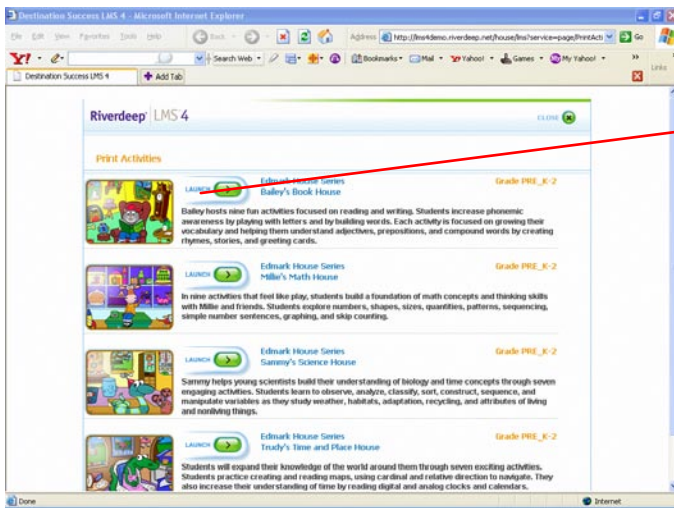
Destination Success LMS 4 - Microsoft Internet Explorer

File Edit View Favorites Tools Help

Back

Address http://lms4demo.riverdeep.net/house/lms?service=page/PrintActi

Go

Links

Search Web

Bookmarks

Mail

Yahoo!

Games

My Yahoo!

Destination Success LMS 4

Add Tab

Riverdeep | LMS 4

CLOSE

Print Activities

LAUNCH

Edmark House Series
Bailey's Book House

Grade PRE_K-2

Bailey hosts nine fun activities focused on reading and writing. Students increase phonemic awareness by playing with letters and by building words. Each activity is focused on growing their vocabulary and helping them understand adjectives, prepositions, and compound words by creating rhymes, stories, and greeting cards.

LAUNCH

Edmark House Series
Millie's Math House

Grade PRE_K-2

In nine activities that feel like play, students build a foundation of math concepts and thinking skills with Millie and friends. Students explore numbers, shapes, sizes, quantities, patterns, sequencing, simple number sentences, graphing, and skip counting.

LAUNCH

Edmark House Series
Sammy's Science House

Grade PRE_K-2

Sammy helps young scientists build their understanding of biology and time concepts through seven engaging activities. Students learn to observe, analyze, classify, sort, construct, sequence, and manipulate variables as they study weather, habitats, adaptation, recycling, and attributes of living and nonliving things.

LAUNCH

Edmark House Series
Trudy's Time and Place House

Grade PRE_K-2

Students will expand their knowledge of the world around them through seven exciting activities. Students practice creating and reading maps, using cardinal and relative direction to navigate. They also increase their understanding of time by reading digital and analog clocks and calendars.

Done

Internet